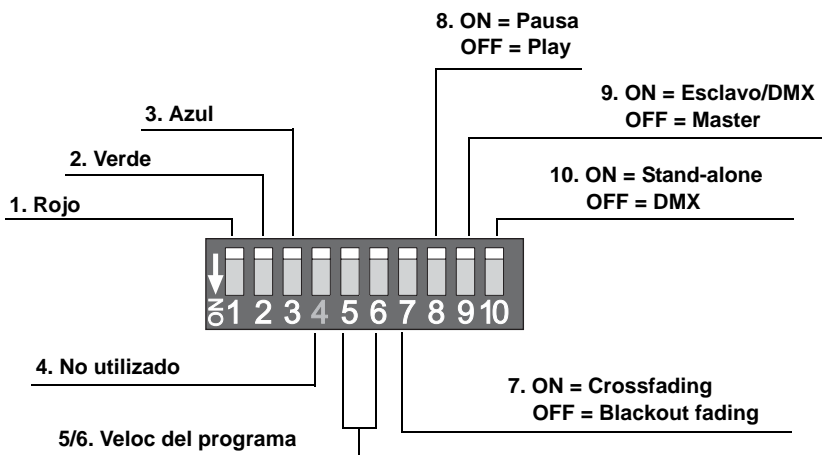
8. ON = Pausa
OFF = Play

9. ON = Esclavo/DMX
OFF = Master

3. Azul

2. Verde

10. ON = Stand-alone
OFF = DMX

1. Rojo

ON 1 2 3 4 5 6 7 8 9 10

4. No utilizado

7. ON = Crossfading
OFF = Blackout fading

5/6. Veloc del programa